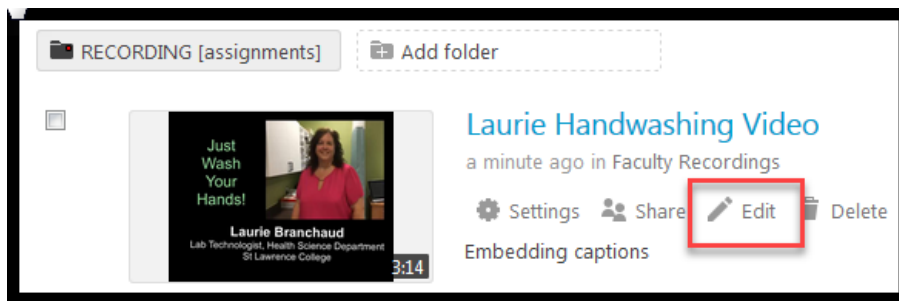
RECORDING [assignments]

Add folder

Just Wash Your Hands!

Laurie Branchaud
Lab Technologist, Health Science Department
St Lawrence College

3:14

Laurie Handwashing Video

a minute ago in Faculty Recordings

Settings Share Edit Delete

Embedding captions